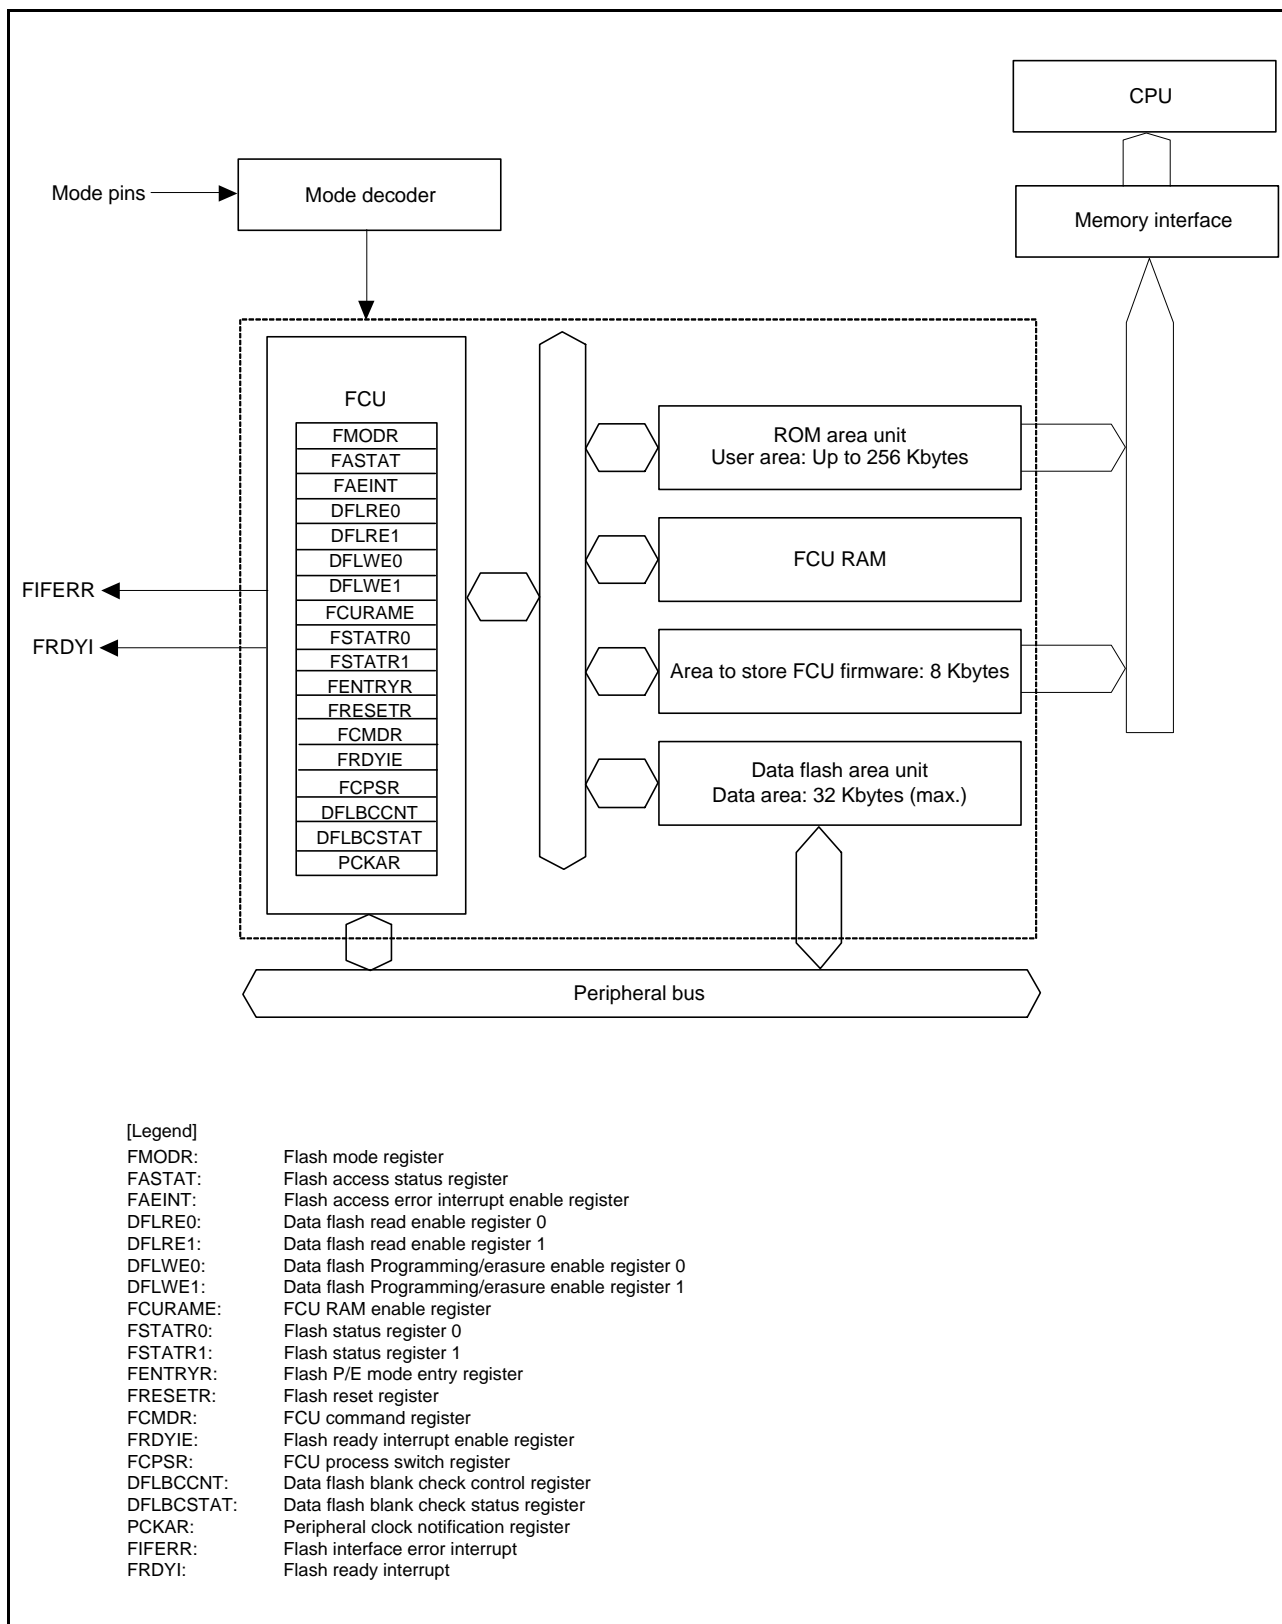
CPU

Mode pins

Mode decoder

Memory interface

FCU

FMODR
FASTAT
FAEINT
DFLRE0
DFLRE1
DFLWE0
DFLWE1
FCURAME
FSTATR0
FSTATR1
FENTRYR
FRESETR
FCMDR
FRDYIE
FCPSR
DFLBCCNT
DFLBCSTAT
PCKAR

FIFERR

FRDYI

ROM area unit
User area: Up to 256 Kbytes

FCU RAM

Area to store FCU firmware: 8 Kbytes

Data flash area unit
Data area: 32 Kbytes (max.)

Peripheral bus

[Legend]

| | |
|---|---|
| FMODR: | Flash mode register |
| FASTAT: | Flash access status register |
| FAEINT: | Flash access error interrupt enable register |
| DFLRE0: | Data flash read enable register 0 |
| DFLRE1: | Data flash read enable register 1 |
| DFLWE0: | Data flash Programming/erasure enable register 0 |
| DFLWE1: | Data flash Programming/erasure enable register 1 |
| FCURAME: | FCU RAM enable register |
| FSTATR0: | Flash status register 0 |
| FSTATR1: | Flash status register 1 |
| FENTRYR: | Flash P/E mode entry register |
| FRESETR: | Flash reset register |
| FCMDR: | FCU command register |
| FRDYIE: | Flash ready interrupt enable register |
| FCPSR: | FCU process switch register |
| DFLBCCNT: | Data flash blank check control register |
| DFLBCSTAT: | Data flash blank check status register |
| PCKAR: | Peripheral clock notification register |
| FIFERR: | Flash interface error interrupt |
| FRDYI: | Flash ready interrupt |